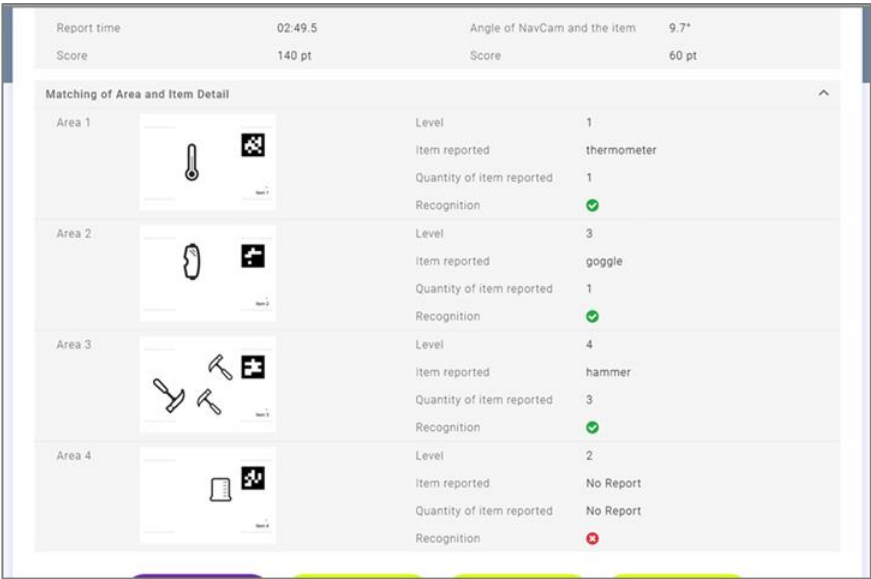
| Report time | 02:49.5 | Angle of NavCam and the item | 9.7° |
|---|---|---|---|
| Score | 140 pt | Score | 60 pt |

Matching of Area and Item Detail

| Area | | | |
|---|---|---|---|
| Area 1 | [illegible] | Level | 1 |
| | | Item reported | thermometer |
| | | Quantity of item reported | 1 |
| | | Recognition | |
| Area 2 | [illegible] | Level | 3 |
| | | Item reported | goggle |
| | | Quantity of item reported | 1 |
| | | Recognition | |
| Area 3 | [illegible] | Level | 4 |
| | | Item reported | hammer |
| | | Quantity of item reported | 3 |
| | | Recognition | |
| Area 4 | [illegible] | Level | 2 |
| | | Item reported | No Report |
| | | Quantity of item reported | No Report |
| | | Recognition | |